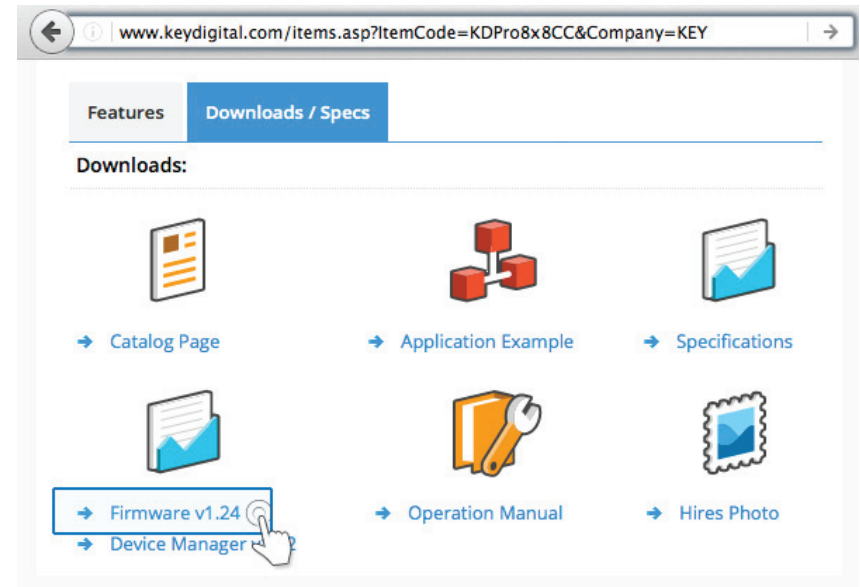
www.keydigital.com/items.asp?ItemCode=KDPro8x8CC&Company=KEY

Features

Downloads / Specs

Downloads:

Catalog Page

Application Example

Specifications

Firmware v1.24

Device Manager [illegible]2

Operation Manual

Hires Photo